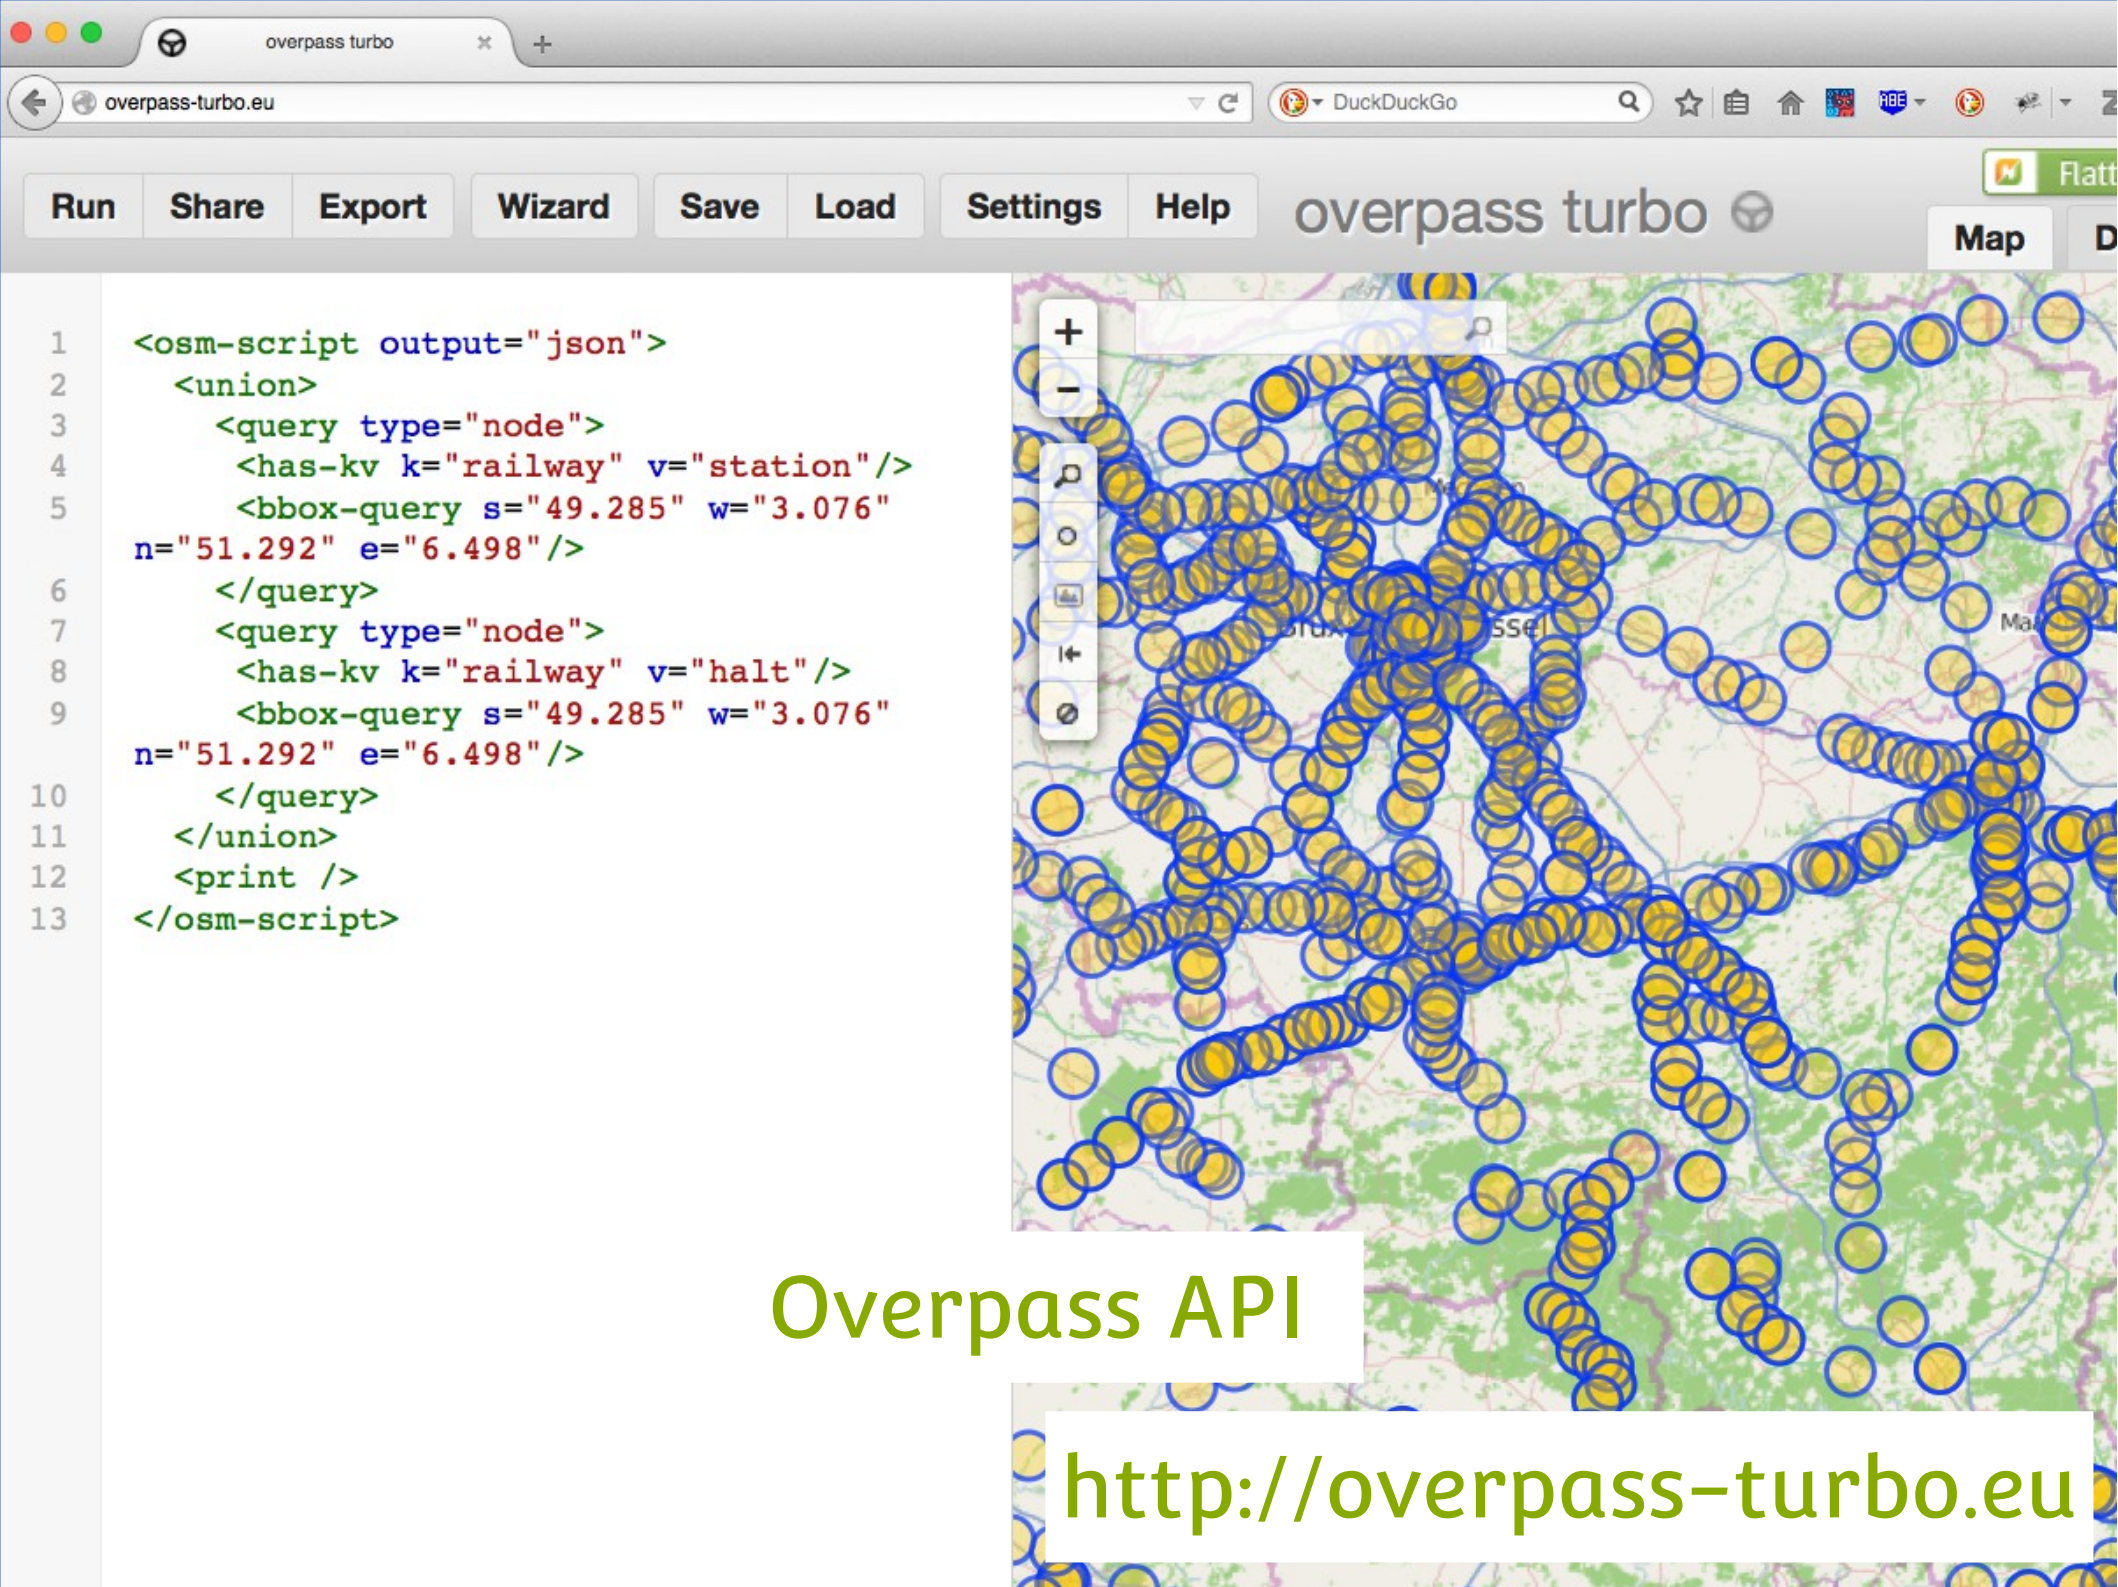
overpass turbo ×

overpass-turbo.eu

DuckDuckGo

Flatt

Run Share Export Wizard Save Load Settings Help overpass turbo

Map D

1 <osm-script output="json">
2 <union>
3 <query type="node">
4 <has-kv k="railway" v="station"/>
5 <bbox-query s="49.285" w="3.076" n="51.292" e="6.498"/>
6 </query>
7 <query type="node">
8 <has-kv k="railway" v="halt"/>
9 <bbox-query s="49.285" w="3.076" n="51.292" e="6.498"/>
10 </query>
11 </union>
12 <print />
13 </osm-script>

+
−

Brux sse

Ma

Overpass API

http://overpass-turbo.eu